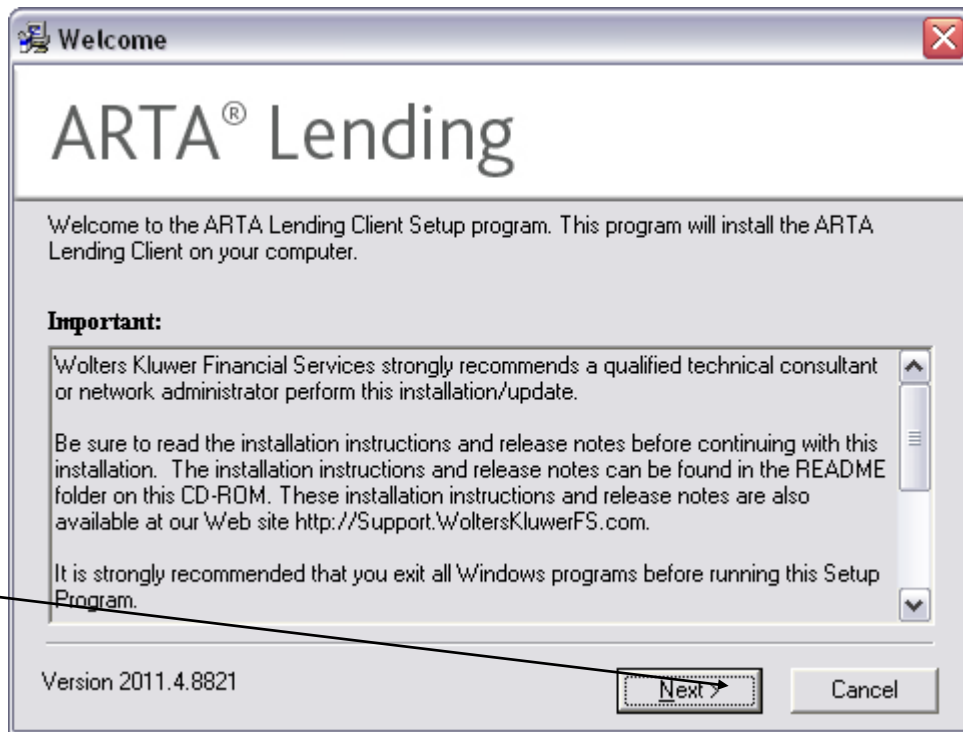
Welcome

ARTA® Lending

Welcome to the ARTA Lending Client Setup program. This program will install the ARTA Lending Client on your computer.

Important:

Wolters Kluwer Financial Services strongly recommends a qualified technical consultant or network administrator perform this installation/update.

Be sure to read the installation instructions and release notes before continuing with this installation. The installation instructions and release notes can be found in the README folder on this CD-ROM. These installation instructions and release notes are also available at our Web site http://Support.WoltersKluwerFS.com.

It is strongly recommended that you exit all Windows programs before running this Setup Program.

Version 2011.4.8821

Next >

Cancel